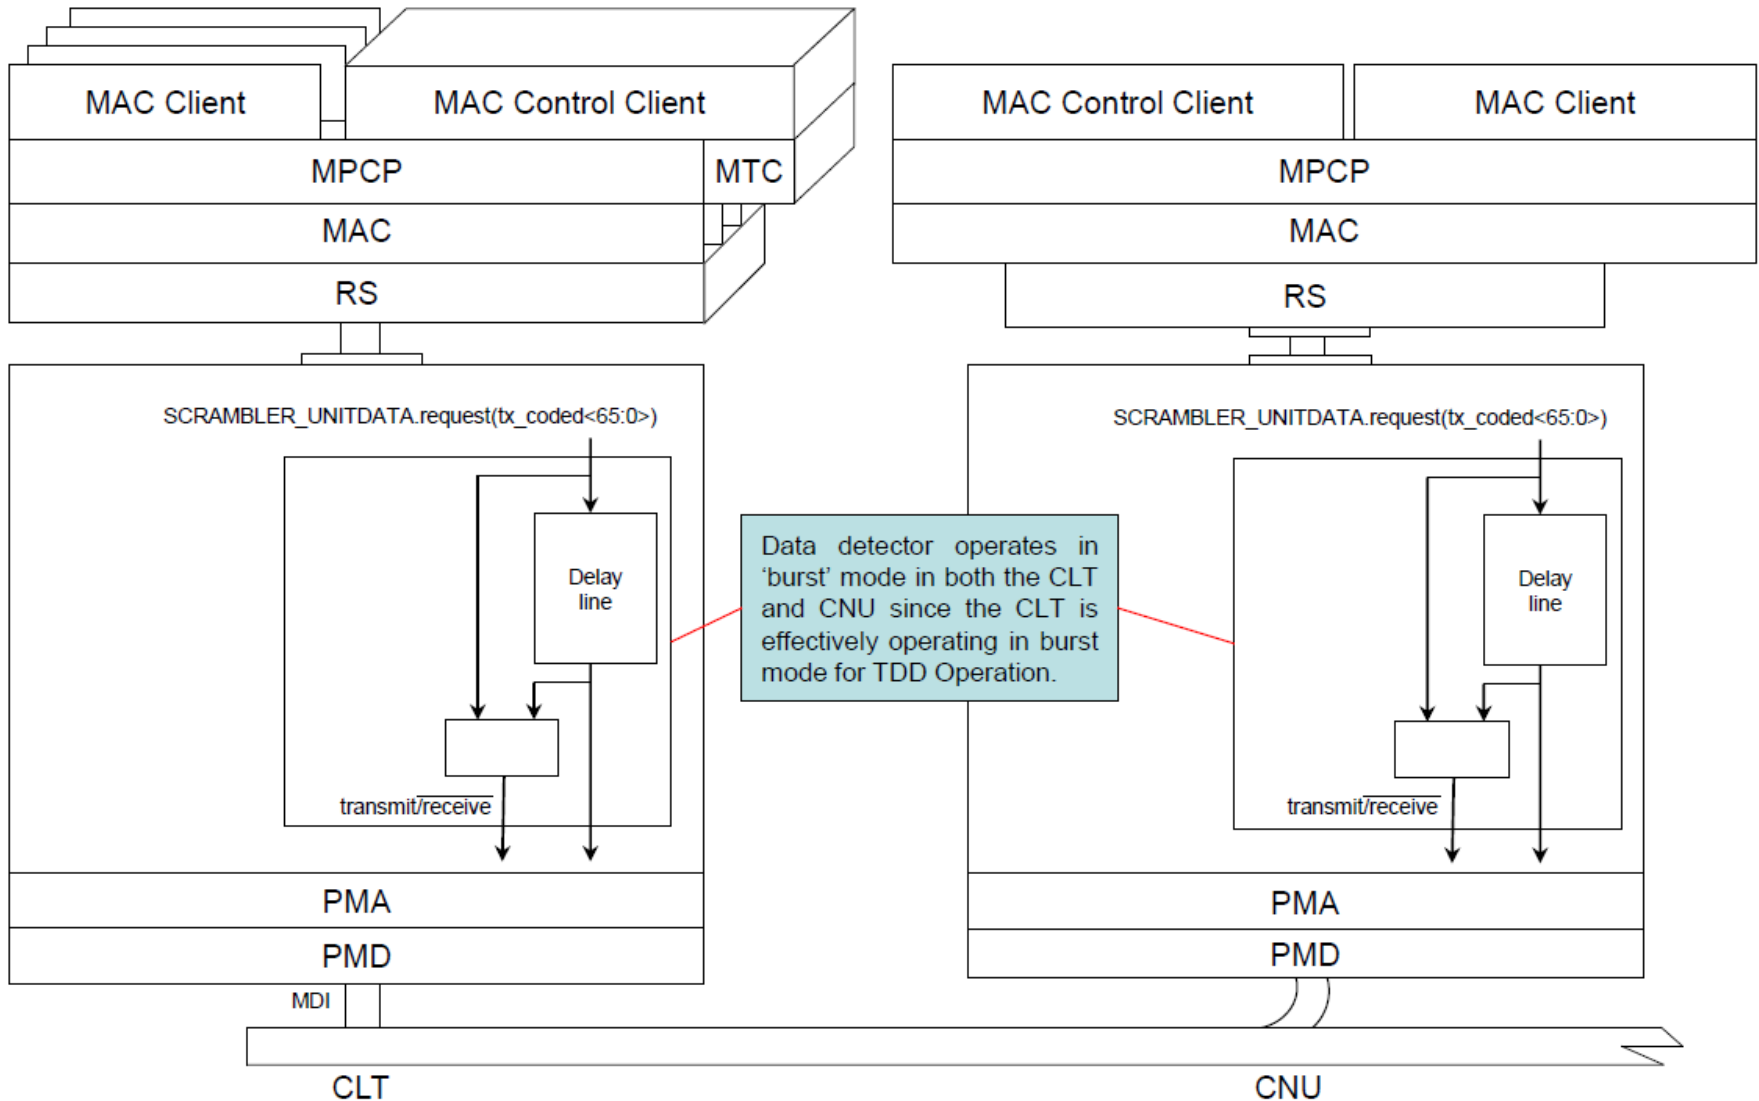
MAC Client

MAC Control Client

MPCP

MTC

MAC

RS

SCRAMBLER_UNITDATA.request(tx_coded<65:0>)

Delay line

transmit/$\overline{\text{receive}}$

PMA

PMD

MDI

CLT

Data detector operates in 'burst' mode in both the CLT and CNU since the CLT is effectively operating in burst mode for TDD Operation.

MAC Control Client

MAC Client

MPCP

MAC

RS

SCRAMBLER_UNITDATA.request(tx_coded<65:0>)

Delay line

transmit/$\overline{\text{receive}}$

PMA

PMD

CNU